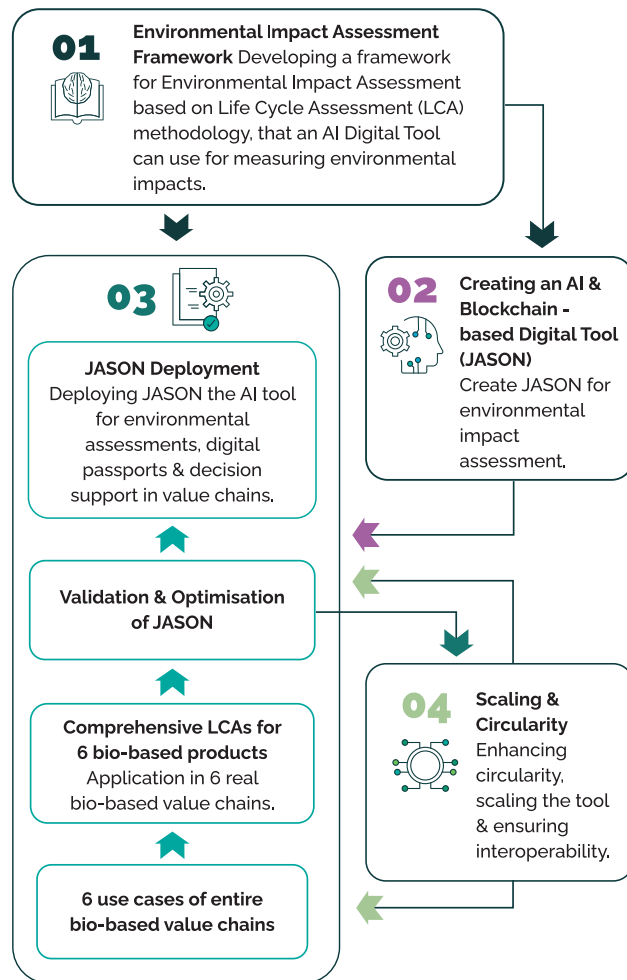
01

**Environmental Impact Assessment Framework** Developing a framework for Environmental Impact Assessment based on Life Cycle Assessment (LCA) methodology, that an AI Digital Tool can use for measuring environmental impacts.

02

**Creating an AI & Blockchain - based Digital Tool (JASON)** Create JASON for environmental impact assessment.

03

**JASON Deployment** Deploying JASON the AI tool for environmental assessments, digital passports & decision support in value chains.

**Validation & Optimisation of JASON**

**Comprehensive LCAs for 6 bio-based products** Application in 6 real bio-based value chains.

**6 use cases of entire bio-based value chains**

04

**Scaling & Circularity** Enhancing circularity, scaling the tool & ensuring interoperability.